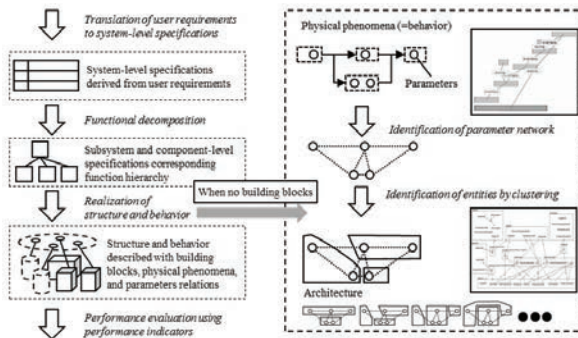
Translation of user requirements to system-level specifications

System-level specifications derived from user requirements

Functional decomposition

Subsystem and component-level specifications corresponding function hierarchy

Realization of structure and behavior

When no building blocks

Structure and behavior described with building blocks, physical phenomena, and parameters relations

Performance evaluation using performance indicators

Physical phenomena (=behavior)

Parameters

Identification of parameter network

Identification of entities by clustering

Architecture